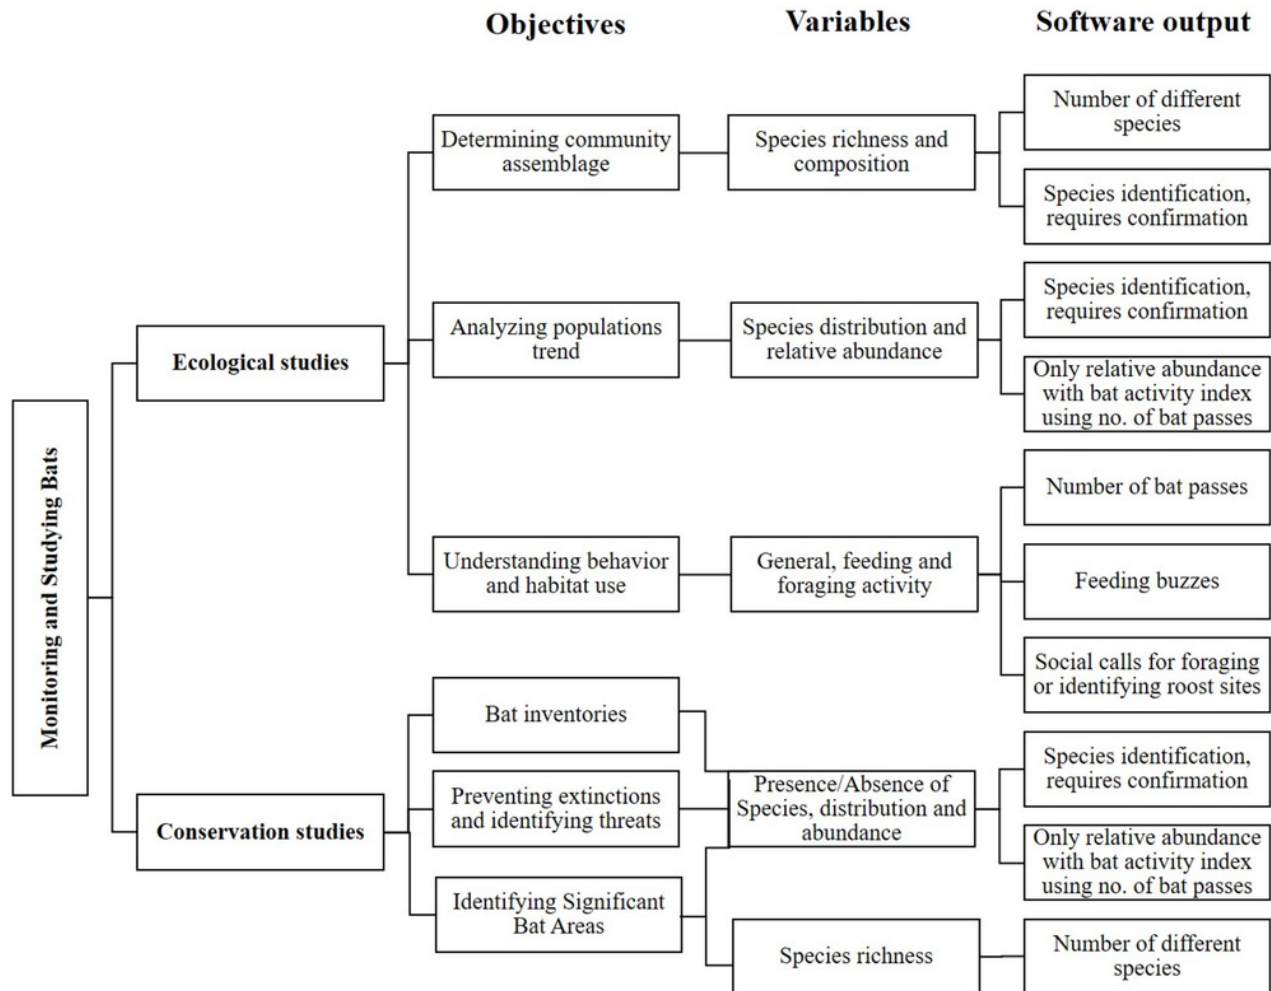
Objectives

Variables

Software output

Monitoring and Studying Bats

Ecological studies

Determining community assemblage

Species richness and composition

Number of different species

Species identification, requires confirmation

Analyzing populations trend

Species distribution and relative abundance

Species identification, requires confirmation

Only relative abundance with bat activity index using no. of bat passes

Understanding behavior and habitat use

General, feeding and foraging activity

Number of bat passes

Feeding buzzes

Social calls for foraging or identifying roost sites

Conservation studies

Bat inventories

Preventing extinctions and identifying threats

Identifying Significant Bat Areas

Presence/Absence of Species, distribution and abundance

Species identification, requires confirmation

Only relative abundance with bat activity index using no. of bat passes

Species richness

Number of different species